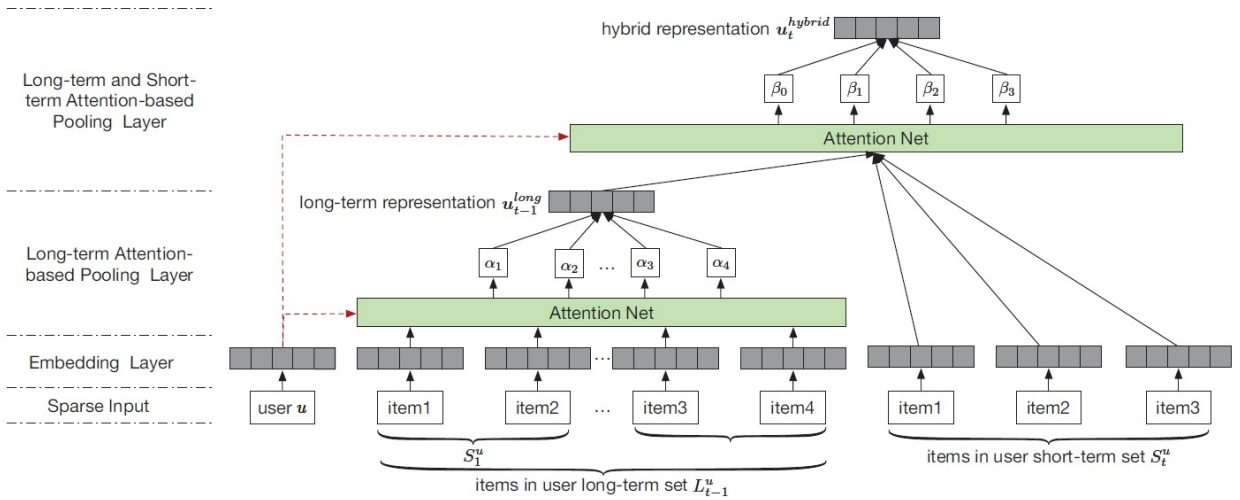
hybrid representation $u_t^{hybrid}$

Long-term and Short-term Attention-based Pooling Layer

$\beta_0$ $\beta_1$ $\beta_2$ $\beta_3$

Attention Net

long-term representation $u_{t-1}^{long}$

Long-term Attention-based Pooling Layer

$\alpha_1$ $\alpha_2$ ... $\alpha_3$ $\alpha_4$

Attention Net

Embedding Layer

...

Sparse Input

user $u$

item1 item2 ... item3 item4

item1 item2 item3

$S_1^u$

items in user short-term set $S_t^u$

items in user long-term set $L_{t-1}^u$